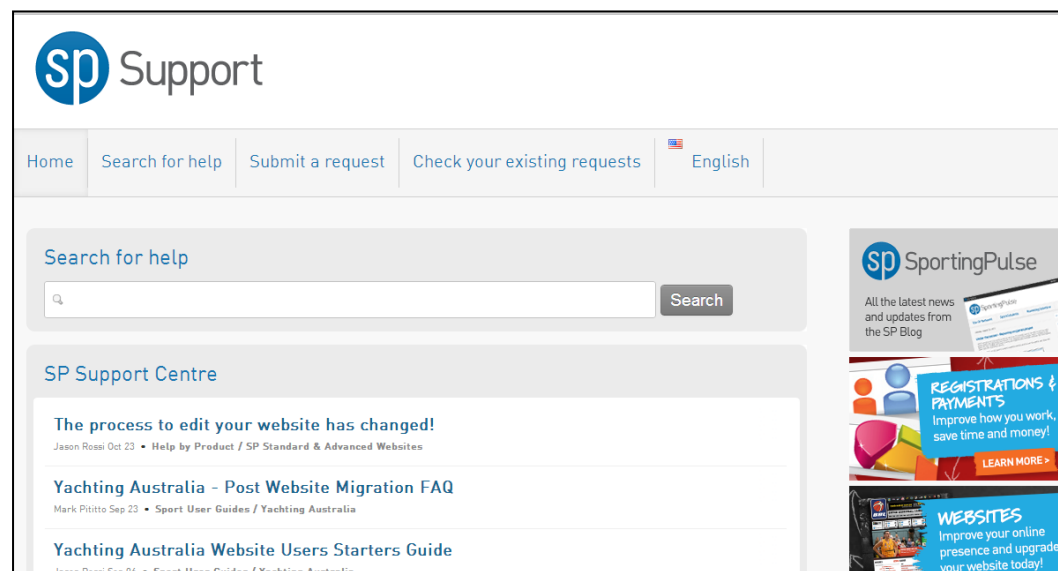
sp Support

Home | Search for help | Submit a request | Check your existing requests | English

Search for help

Search

SP Support Centre

The process to edit your website has changed!
Jason Rossi Oct 23 • Help by Product / SP Standard & Advanced Websites

Yachting Australia - Post Website Migration FAQ
Mark Pititto Sep 23 • Sport User Guides / Yachting Australia

Yachting Australia Website Users Starters Guide
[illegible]

sp SportingPulse
All the latest news and updates from the SP Blog

REGISTRATIONS & PAYMENTS
Improve how you work, save time and money!
LEARN MORE >

WEBSITES
Improve your online presence and upgrade your website today!